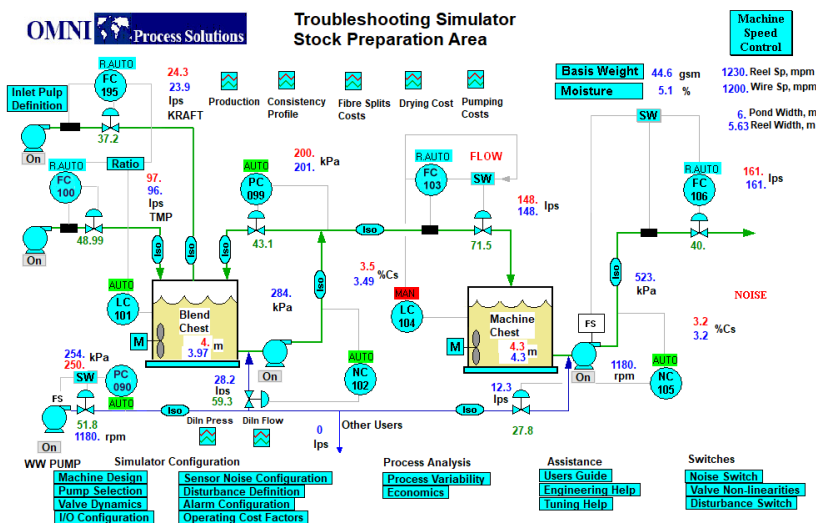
OMNI Process Solutions

Troubleshooting Simulator
Stock Preparation Area

Machine Speed Control

R.AUTO
FC 195

24.3
23.9
lps
KRAFT

Production
Consistency Profile
Fibre Splits Costs
Drying Cost
Pumping Costs

Basis Weight 44.6 gsm
Moisture 5.1 %

1230. Reel Sp, mpm
1200. Wire Sp, mpm
6. Pond Width, m
5.63 Reel Width, m

Inlet Pulp Definition

On
37.2

R.AUTO
FC 100
Ratio

97.
96.
lps
TMP

On
48.99

AUTO
PC 099

200.
201. kPa

R.AUTO
FC 103
FLOW
SW

SW

R.AUTO
FC 106

161.
161. lps

Iso
Iso
Iso
43.1
Iso
71.5
148.
148. lps
Iso
40.

AUTO
LC 101

Blend Chest
4. m
3.97

284.
kPa

3.5
3.49 %Cs

MAN
LC 104

Machine Chest
4.3
4.3 m

523.
kPa

NOISE

FS

3.2
3.2 %Cs

M
M

254. kPa
250.
SW
PC 090
AUTO

On
28.2
lps
59.3

AUTO
NC 102

On

1180.
rpm

AUTO
NC 105

FS
51.8
1180. rpm
On

Iso
Iso
12.3
lps
27.8

Diln Press
Diln Flow
0
lps
Other Users

WW PUMP

Simulator Configuration
Machine Design
Pump Selection
Valve Dynamics
I/O Configuration
Sensor Noise Configuration
Disturbance Definition
Alarm Configuration
Operating Cost Factors

Process Analysis
Process Variability
Economics

Assistance
Users Guide
Engineering Help
Tuning Help

Switches
Noise Switch
Valve Non-linearities
Disturbance Switch